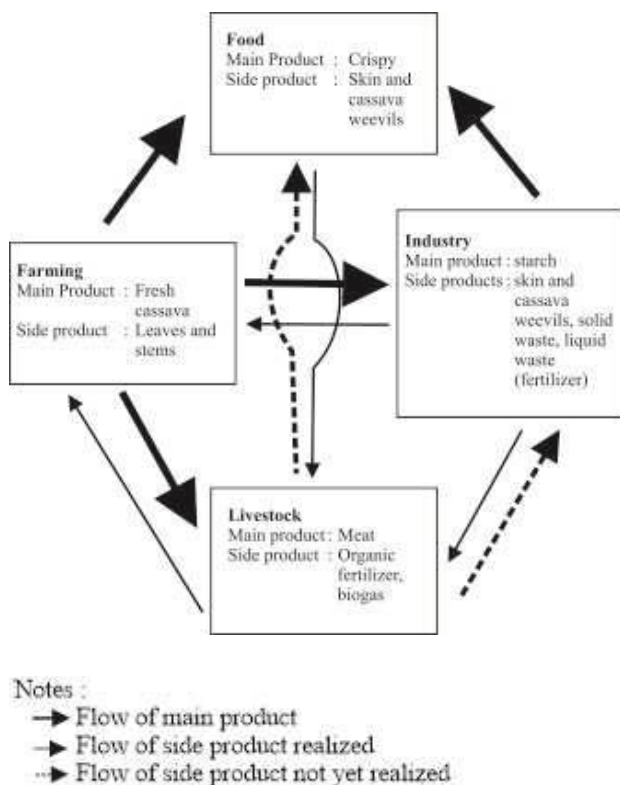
Food
Main Product : Crispy
Side product : Skin and cassava weevils

Farming
Main Product : Fresh cassava
Side product : Leaves and stems

Industry
Main product : starch
Side products : skin and cassava weevils, solid waste, liquid waste (fertilizer)

Livestock
Main product : Meat
Side product : Organic fertilizer, biogas

Notes :
Flow of main product
Flow of side product realized
Flow of side product not yet realized